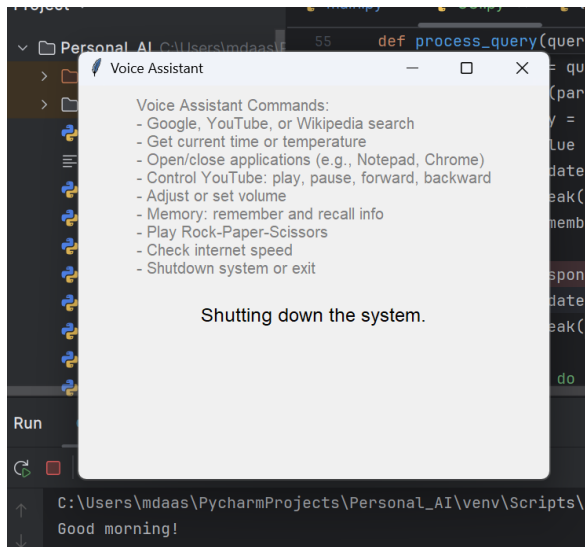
Project

Personal_AI C:\Users\mdaas\

55 def process_query(quer
= qu
(par
y =
lue
date
eak(
emb
spon
date
eak(
do

Voice Assistant

Voice Assistant Commands:
- Google, YouTube, or Wikipedia search
- Get current time or temperature
- Open/close applications (e.g., Notepad, Chrome)
- Control YouTube: play, pause, forward, backward
- Adjust or set volume
- Memory: remember and recall info
- Play Rock-Paper-Scissors
- Check internet speed
- Shutdown system or exit

Shutting down the system.

Run

C:\Users\mdaas\PycharmProjects\Personal_AI\venv\Scripts\
Good morning!